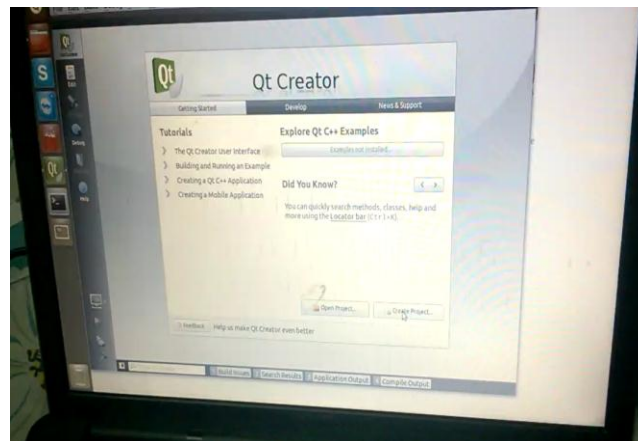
Qt

Qt Creator

Getting Started | Develop | News & Support

Tutorials

The Qt Creator User Interface

Building and Running an Example

Creating a Qt C++ Application

Creating a Mobile Application

Explore Qt C++ Examples

Examples not installed...

Did You Know?

< >

You can quickly search methods, classes, help and more using the Locator bar (Ctrl+K).

Open Project...

Create Project...

Feedback Help us make Qt Creator even better

Build Issues | Search Results | Application Output | Compile Output

S

Edit

Debug

Help